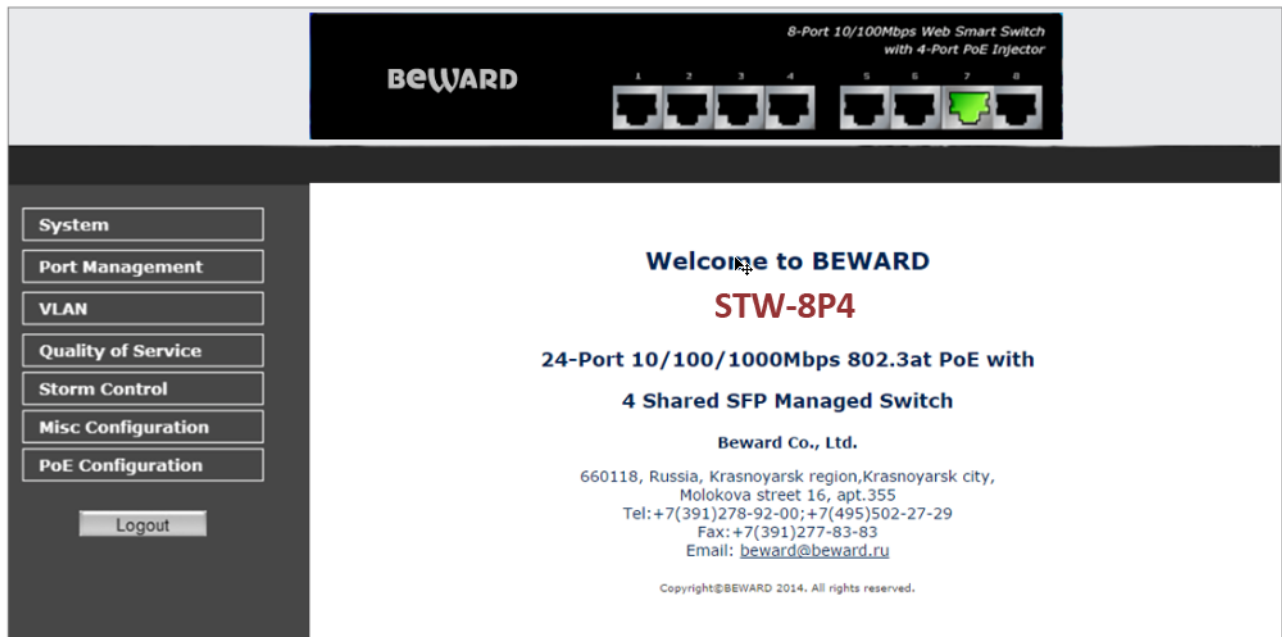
8-Port 10/100Mbps Web Smart Switch
with 4-Port PoE Injector

BEWARD

1 2 3 4 5 6 7 8

System
Port Management
VLAN
Quality of Service
Storm Control
Misc Configuration
PoE Configuration

Logout

Welcome to BEWARD

STW-8P4

24-Port 10/100/1000Mbps 802.3at PoE with

4 Shared SFP Managed Switch

Beward Co., Ltd.

660118, Russia, Krasnoyarsk region,Krasnoyarsk city,
Molokova street 16, apt.355
Tel:+7(391)278-92-00;+7(495)502-27-29
Fax:+7(391)277-83-83
Email: beward@beward.ru

Copyright@BEWARD 2014. All rights reserved.